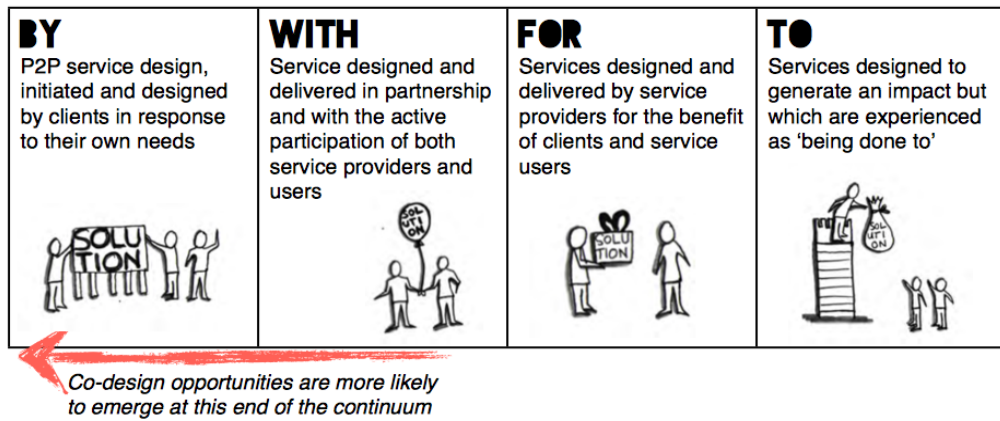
| BY | WITH | FOR | TO |
|---|---|---|---|
| P2P service design, initiated and designed by clients in response to their own needs | Service designed and delivered in partnership and with the active participation of both service providers and users | Services designed and delivered by service providers for the benefit of clients and service users | Services designed to generate an impact but which are experienced as 'being done to' |
| SOLUTION | SOLUTION | SOLUTION | SOLUTION |

Co-design opportunities are more likely to emerge at this end of the continuum